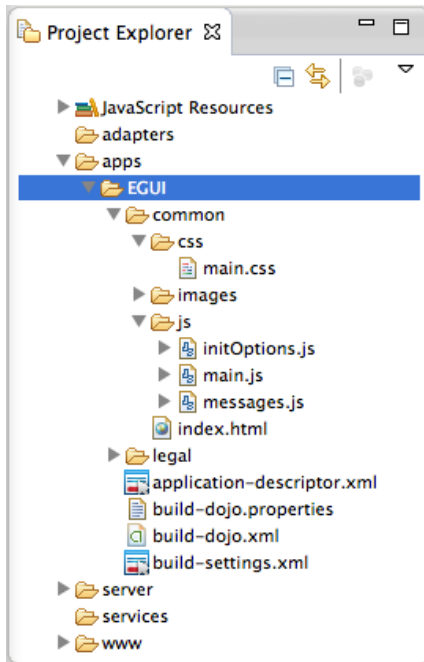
Project Explorer

JavaScript Resources
adapters
apps
EGUI
common
css
main.css
images
js
initOptions.js
main.js
messages.js
index.html
legal
application-descriptor.xml
build-dojo.properties
build-dojo.xml
build-settings.xml
server
services
www